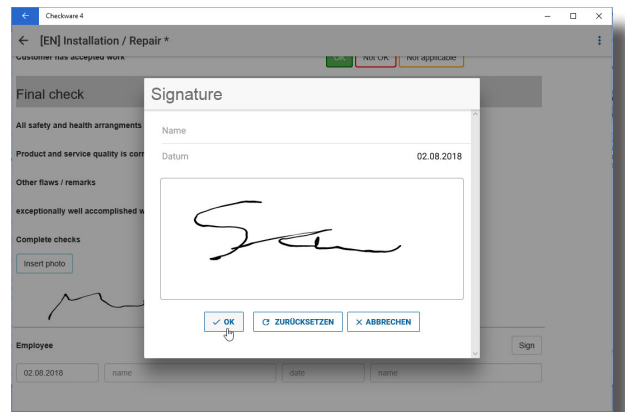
Checkware 4

← [EN] Installation / Repair *

Customer has accepted work

OK Not OK Not applicable

Final check

All safety and health arrangments

Product and service quality is corr

Other flaws / remarks

exceptionally well accomplished w

Complete checks

Insert photo

Employee

Sign

02.08.2018 name date name

Signature

Name

Datum 02.08.2018

✓ OK ⟳ ZURÜCKSETZEN × ABBRECHEN